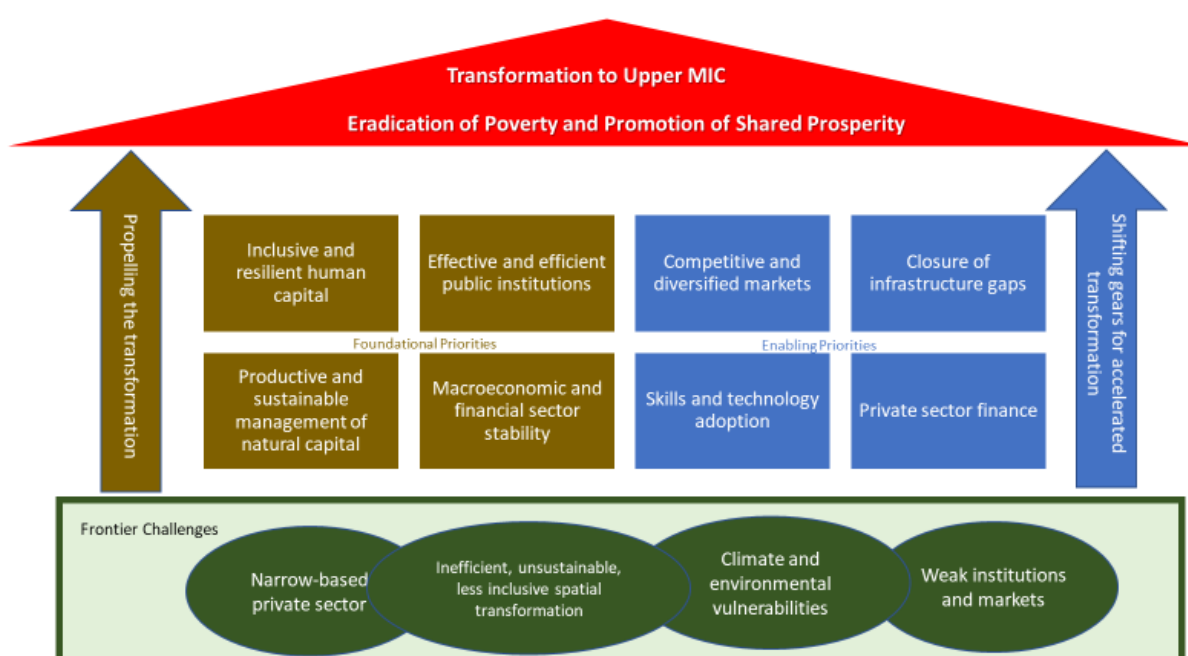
Transformation to Upper MIC

Eradication of Poverty and Promotion of Shared Prosperity

Propelling the transformation

Inclusive and resilient human capital

Effective and efficient public institutions

Foundational Priorities

Productive and sustainable management of natural capital

Macroeconomic and financial sector stability

Competitive and diversified markets

Closure of infrastructure gaps

Enabling Priorities

Skills and technology adoption

Private sector finance

Shifting gears for accelerated transformation

Frontier Challenges

Narrow-based private sector

Inefficient, unsustainable, less inclusive spatial transformation

Climate and environmental vulnerabilities

Weak institutions and markets